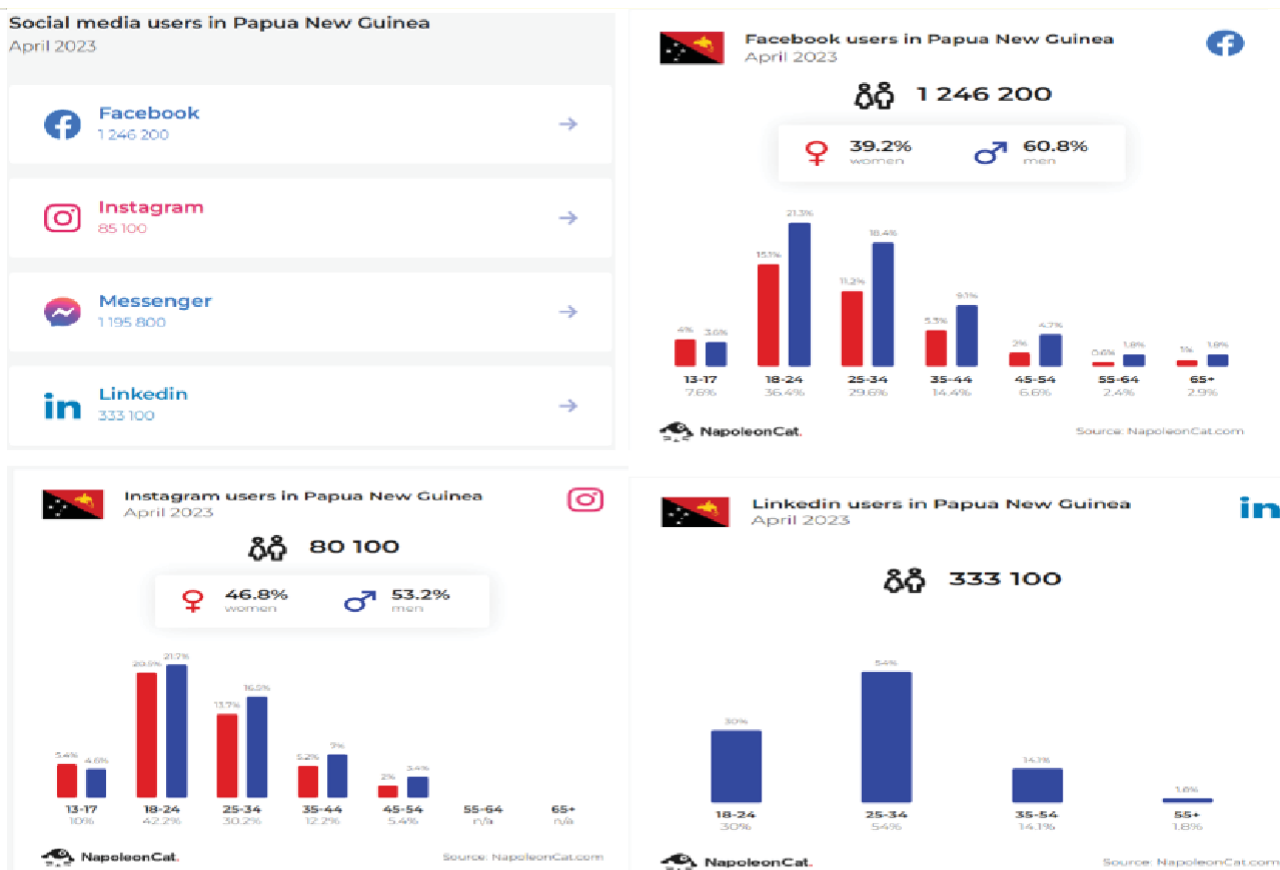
Social media users in Papua New Guinea
April 2023

Facebook
1 246 200

Instagram
85 100

Messenger
1 195 800

Linkedin
333 100

Facebook users in Papua New Guinea
April 2023

1 246 200

39.2%
women

60.8%
men

4% 3.6%
13-17
7.6%

15.1% 21.3%
18-24
36.4%

11.2% 18.4%
25-34
29.6%

5.3% 9.1%
35-44
14.4%

2% 4.7%
45-54
6.6%

0.6% 1.8%
55-64
2.4%

1% 1.8%
65+
2.9%

NapoleonCat.
Source: NapoleonCat.com

Instagram users in Papua New Guinea
April 2023

80 100

46.8%
women

53.2%
men

5.4% 4.6%
13-17
10%

20.5% 21.7%
18-24
42.2%

13.7% 16.5%
25-34
30.2%

5.2% 7%
35-44
12.2%

2% 3.4%
45-54
5.4%

55-64
n/a

65+
n/a

NapoleonCat.
Source: NapoleonCat.com

Linkedin users in Papua New Guinea
April 2023

in

333 100

30%
18-24
30%

54%
25-34
54%

14.1%
35-54
14.1%

1.8%
55+
1.8%

NapoleonCat.
Source: NapoleonCat.com